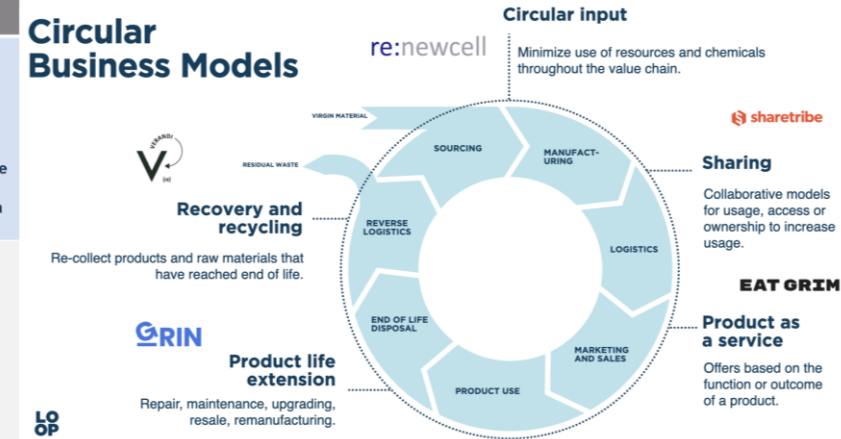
Circular Business Models

re:newcell

Circular input

Minimize use of resources and chemicals throughout the value chain.

sharetribe

Sharing

Collaborative models for usage, access or ownership to increase usage.

EAT GRIM

Product as a service

Offers based on the function or outcome of a product.

VIRGIN MATERIAL

RESIDUAL WASTE

SOURCING

MANUFACTURING

LOGISTICS

MARKETING AND SALES

PRODUCT USE

END OF LIFE DISPOSAL

REVERSE LOGISTICS

Recovery and recycling

Re-collect products and raw materials that have reached end of life.

GRIN

Product life extension

Repair, maintenance, upgrading, resale, remanufacturing.

LOOP